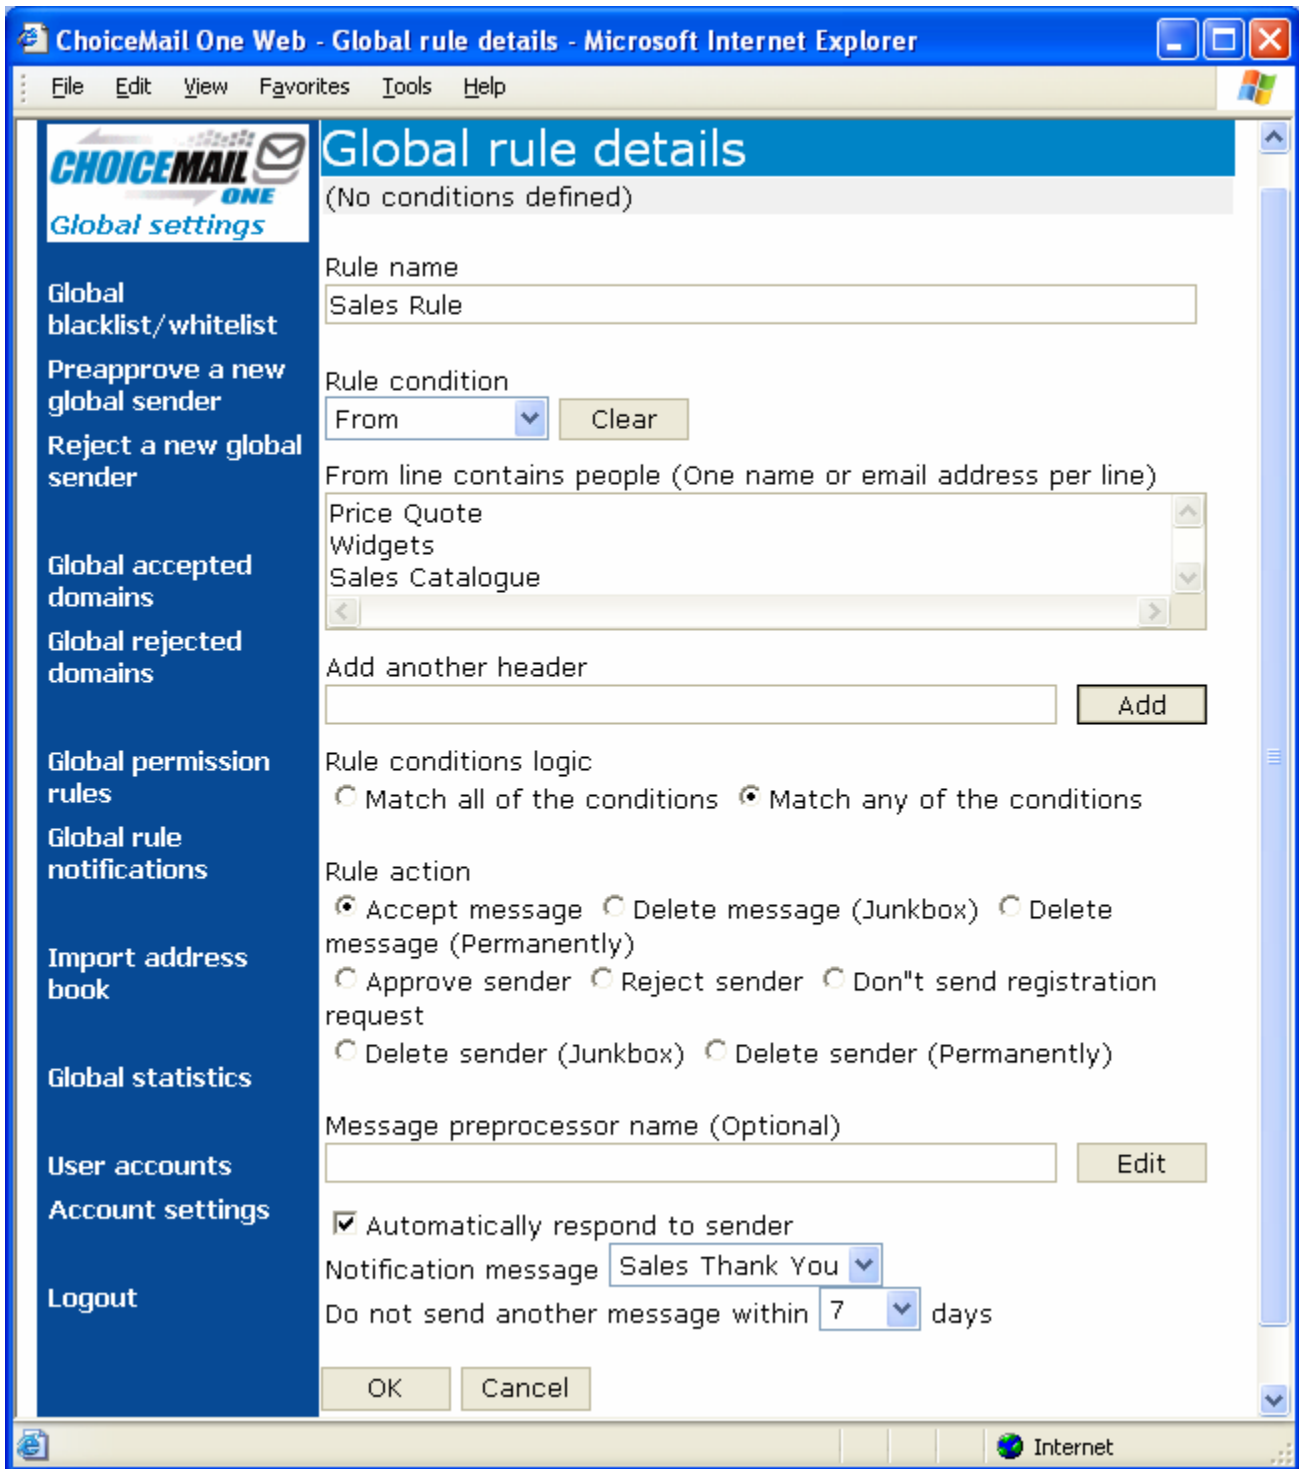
ChoiceMail One Web - Global rule details - Microsoft Internet Explorer

File Edit View Favorites Tools Help

CHOICEMAIL ONE
Global settings

Global blacklist/whitelist
Preapprove a new global sender
Reject a new global sender
Global accepted domains
Global rejected domains
Global permission rules
Global rule notifications
Import address book
Global statistics
User accounts
Account settings
Logout

Global rule details
(No conditions defined)

Rule name
Sales Rule

Rule condition
From
Clear

From line contains people (One name or email address per line)
Price Quote
Widgets
Sales Catalogue

Add another header
Add

Rule conditions logic
Match all of the conditions
Match any of the conditions

Rule action
Accept message
Delete message (Junkbox)
Delete message (Permanently)
Approve sender
Reject sender
Don"t send registration request
Delete sender (Junkbox)
Delete sender (Permanently)

Message preprocessor name (Optional)
Edit

Automatically respond to sender
Notification message Sales Thank You
Do not send another message within 7 days

OK Cancel

Internet